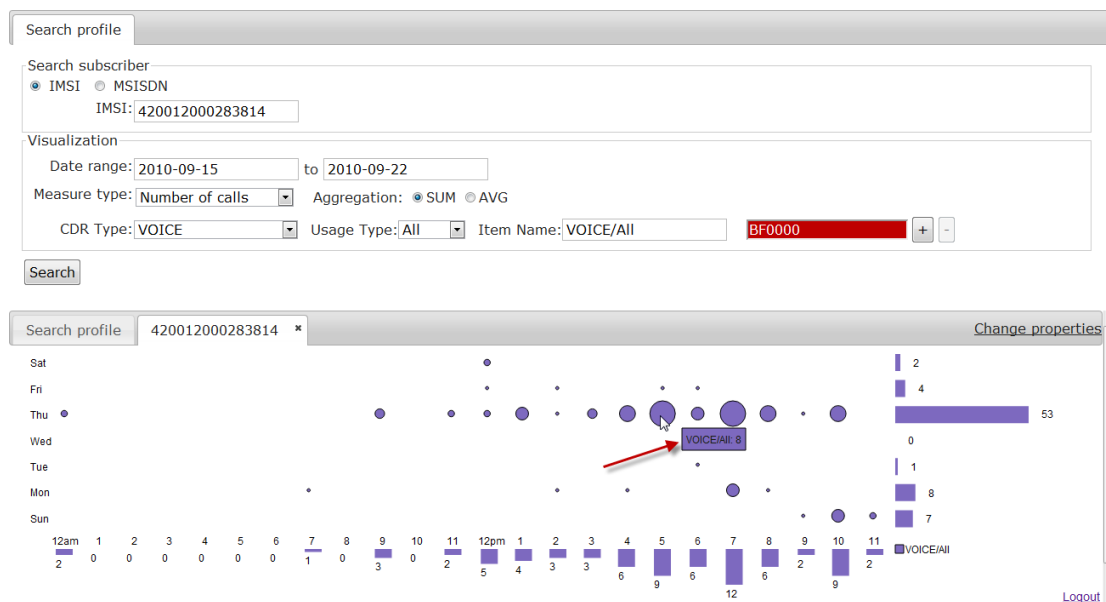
Search profile

Search subscriber
IMSI MSISDN
IMSI: 420012000283814

Visualization
Date range: 2010-09-15 to 2010-09-22
Measure type: Number of calls Aggregation: SUM AVG
CDR Type: VOICE Usage Type: All Item Name: VOICE/All BF0000 + -

Search

Search profile 420012000283814 ×
Change properties

Sat
Fri
Thu
Wed
Tue
Mon
Sun

VOICE/All: 8

2
4
53
0
1
8
7

| 12am | 1 | 2 | 3 | 4 | 5 | 6 | 7 | 8 | 9 | 10 | 11 | 12pm | 1 | 2 | 3 | 4 | 5 | 6 | 7 | 8 | 9 | 10 | 11 |
|---|---|---|---|---|---|---|---|---|---|---|---|---|---|---|---|---|---|---|---|---|---|---|---|
| 2 | 0 | 0 | 0 | 0 | 0 | 0 | 1 | 0 | 3 | 0 | 2 | 5 | 4 | 3 | 3 | 6 | 9 | 6 | 12 | 6 | 2 | 9 | 2 |

VOICE/All

Logout